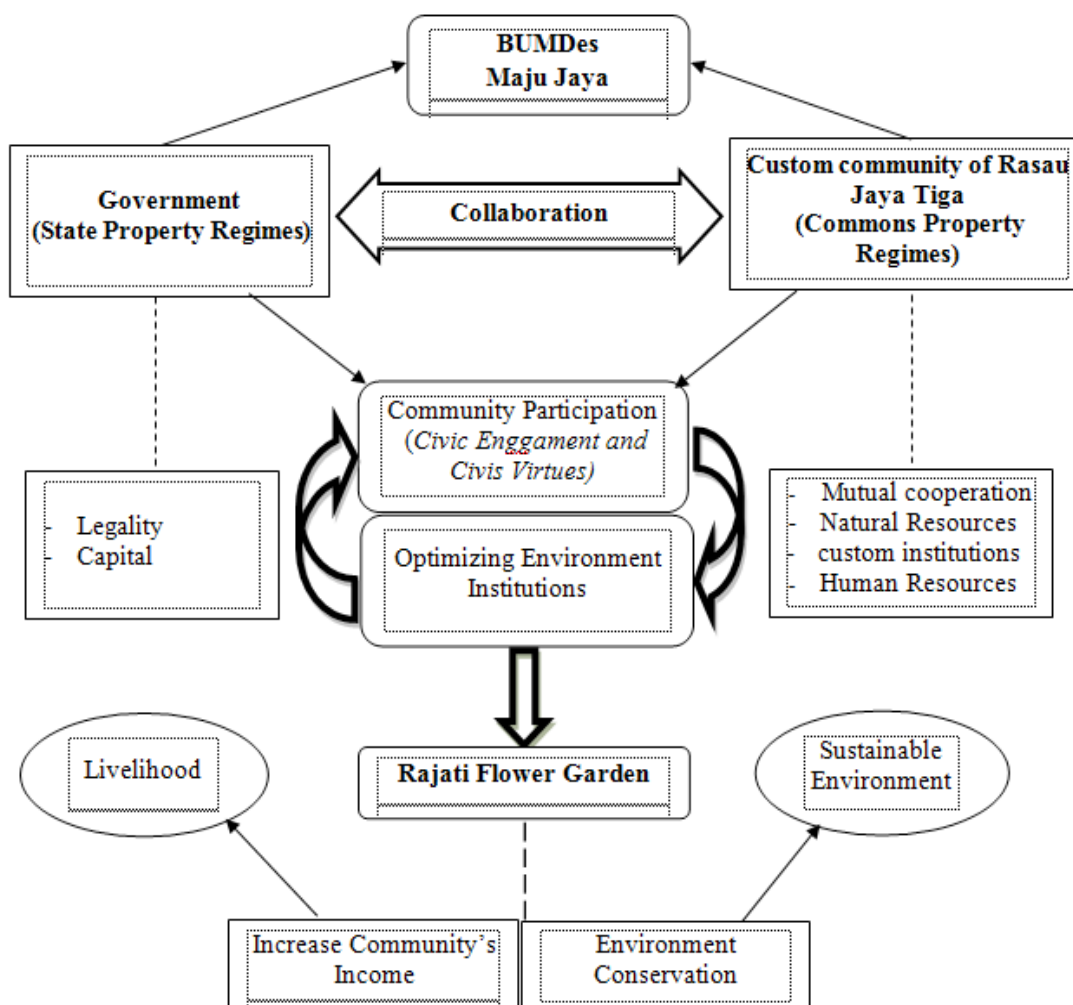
BUMDes
Maju Jaya

Government
(State Property Regimes)

Collaboration

Custom community of Rasau Jaya Tiga
(Commons Property Regimes)

Community Participation
(Civic Enggament and Civis Virtues)

- Legality
- Capital

Optimizing Environment Institutions

- Mutual cooperation
- Natural Resources
- custom institutions
- Human Resources

Livelihood

Rajati Flower Garden

Sustainable Environment

Increase Community's Income

Environment Conservation